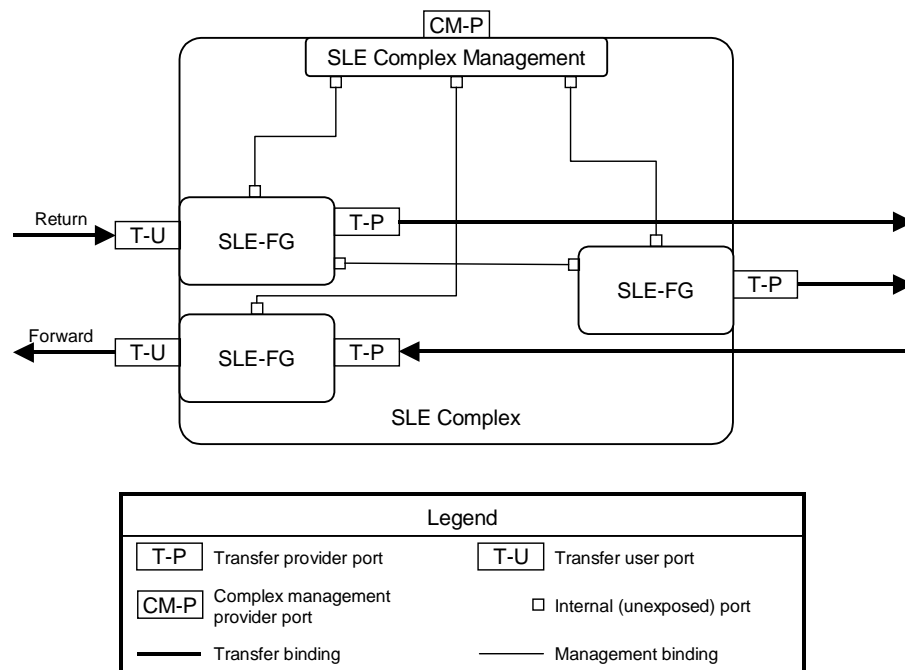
CM-P
SLE Complex Management
Return
T-U
SLE-FG
T-P
SLE-FG
T-P
Forward
T-U
SLE-FG
T-P
SLE Complex

Legend
T-P Transfer provider port
T-U Transfer user port
CM-P Complex management provider port
Internal (unexposed) port
Transfer binding
Management binding